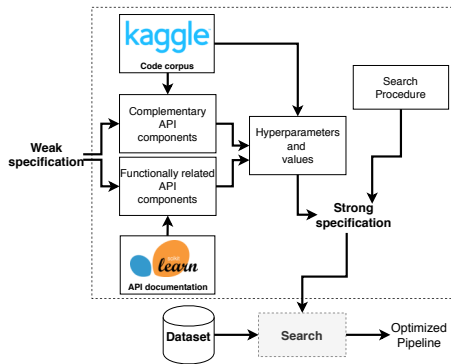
kaggle
Code corpus

Search Procedure

Complementary API components

Weak specification

Hyperparameters and values

Functionally related API components

Strong specification

scikit learn
API documentation

Dataset

Search

Optimized Pipeline